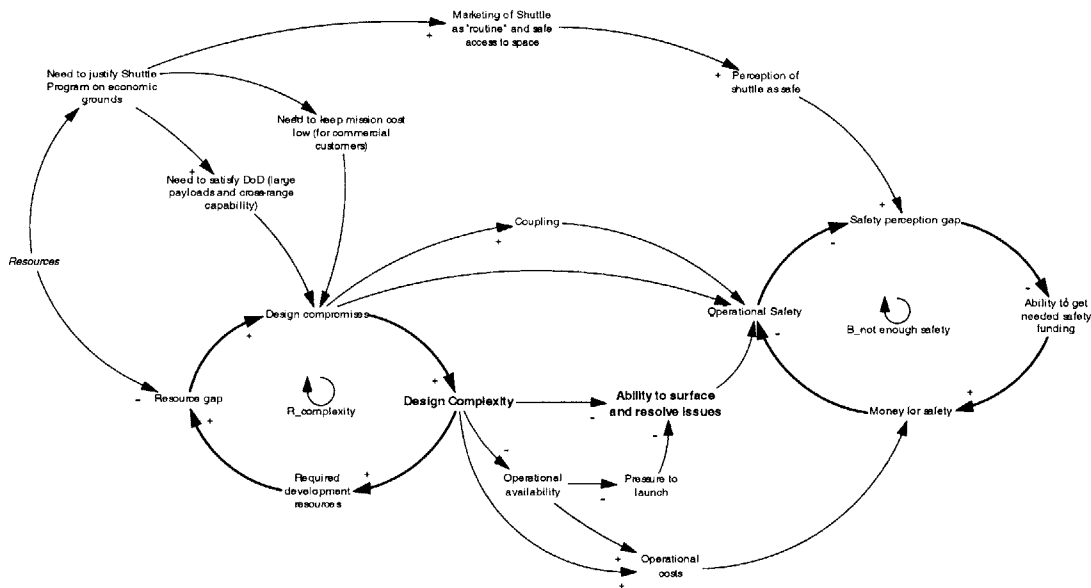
Marketing of Shuttle as "routine" and safe access to space

+

Need to justify Shuttle Program on economic grounds

Need to keep mission cost low (for commercial customers)

+ Perception of shuttle as safe

+

Need to satisfy DoD (large payloads and cross-range capability)

Coupling

+

+

Safety perception gap

-

-

Ability to get needed safety funding

Resources

Design compromises

Operational Safety

B_not enough safety

-

+

+

Resource gap

R_complexity

Design Complexity

Ability to surface and resolve issues

Money for safety

+

-

-

-

+

Required development resources

+

Operational availability

Pressure to launch

-

+

Operational costs

+